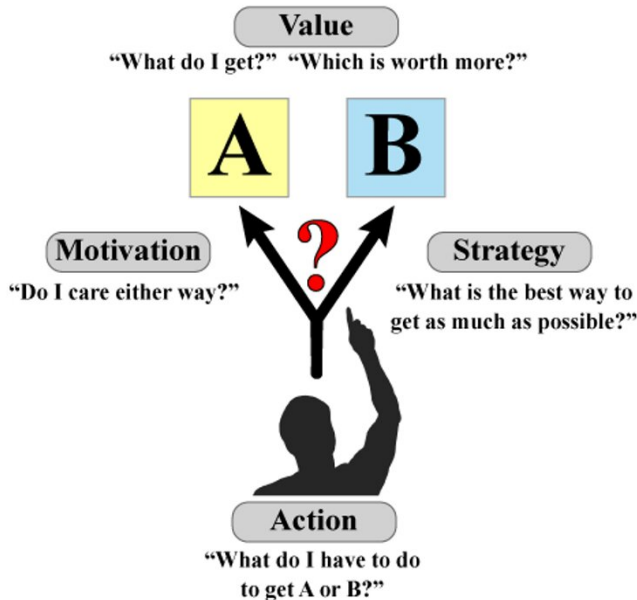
Value

"What do I get?" "Which is worth more?"

A

B

?

Motivation

"Do I care either way?"

Strategy

"What is the best way to get as much as possible?"

Action

"What do I have to do to get A or B?"